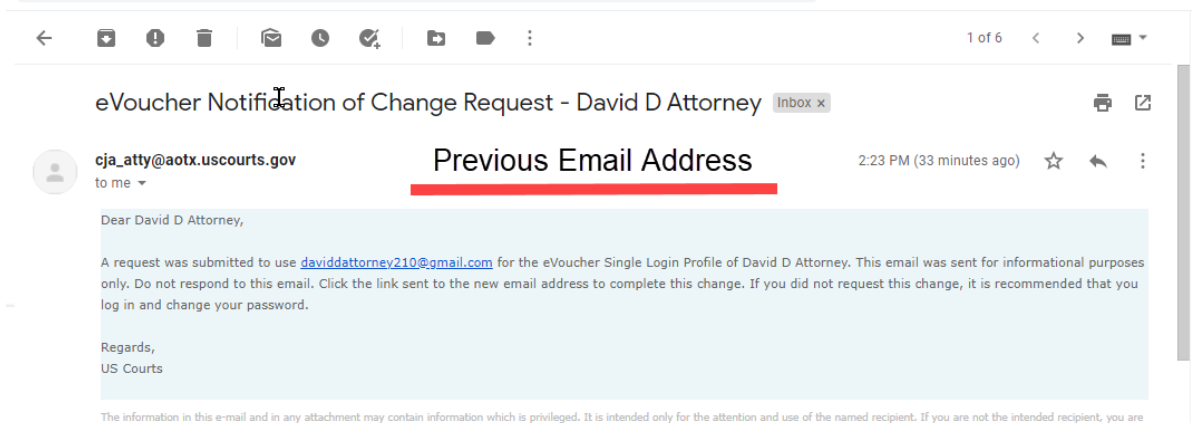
1 of 6

eVoucher Notification of Change Request - David D Attorney Inbox ×

cja_atty@aotx.uscourts.gov
to me

Previous Email Address

2:23 PM (33 minutes ago)

Dear David D Attorney,

A request was submitted to use daviddattorney210@gmail.com for the eVoucher Single Login Profile of David D Attorney. This email was sent for informational purposes only. Do not respond to this email. Click the link sent to the new email address to complete this change. If you did not request this change, it is recommended that you log in and change your password.

Regards,
US Courts

The information in this e-mail and in any attachment may contain information which is privileged. It is intended only for the attention and use of the named recipient. If you are not the intended recipient, you are